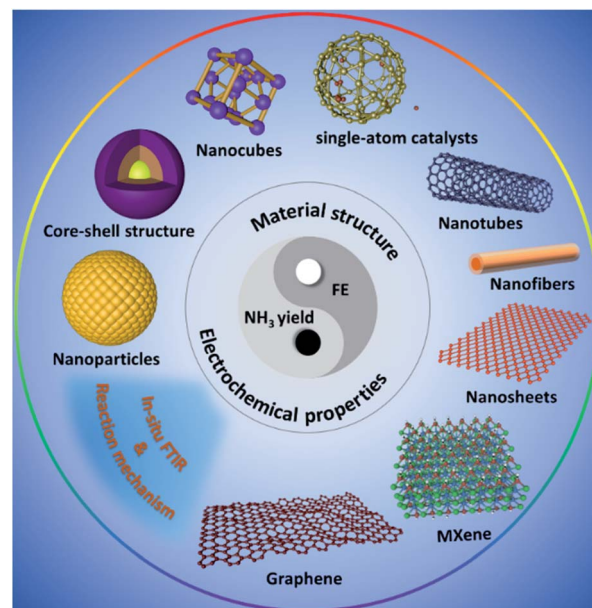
Nanocubes

single-atom catalysts

Core-shell structure

Nanotubes

Material structure

FE

$NH_3$ yield

Electrochemical properties

Nanofibers

Nanoparticles

Nanosheets

In-situ FTIR & Reaction mechanism

MXene

Graphene